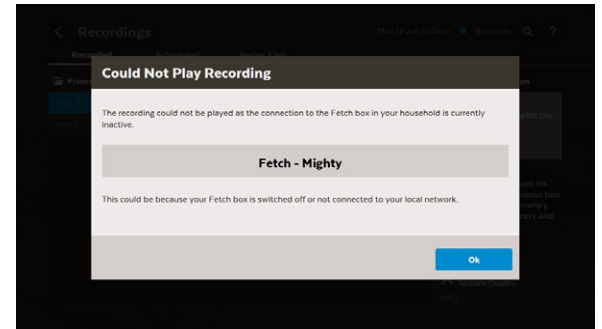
< Recordings

Recorded Scheduled Series Type

Could Not Play Recording

The recording could not be played as the connection to the Fetch box in your household is currently inactive.

Fetch - Mighty

This could be because your Fetch box is switched off or not connected to your local network.

Ok

Stream Quality